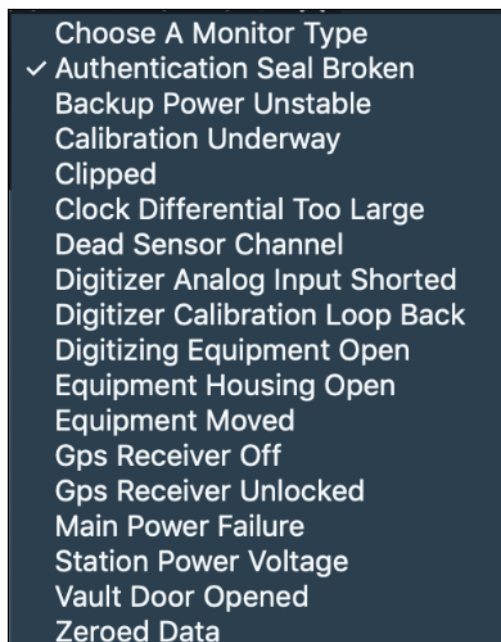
Choose A Monitor Type
✓ Authentication Seal Broken
Backup Power Unstable
Calibration Underway
Clipped
Clock Differential Too Large
Dead Sensor Channel
Digitizer Analog Input Shorted
Digitizer Calibration Loop Back
Digitizing Equipment Open
Equipment Housing Open
Equipment Moved
Gps Receiver Off
Gps Receiver Unlocked
Main Power Failure
Station Power Voltage
Vault Door Opened
Zeroed Data